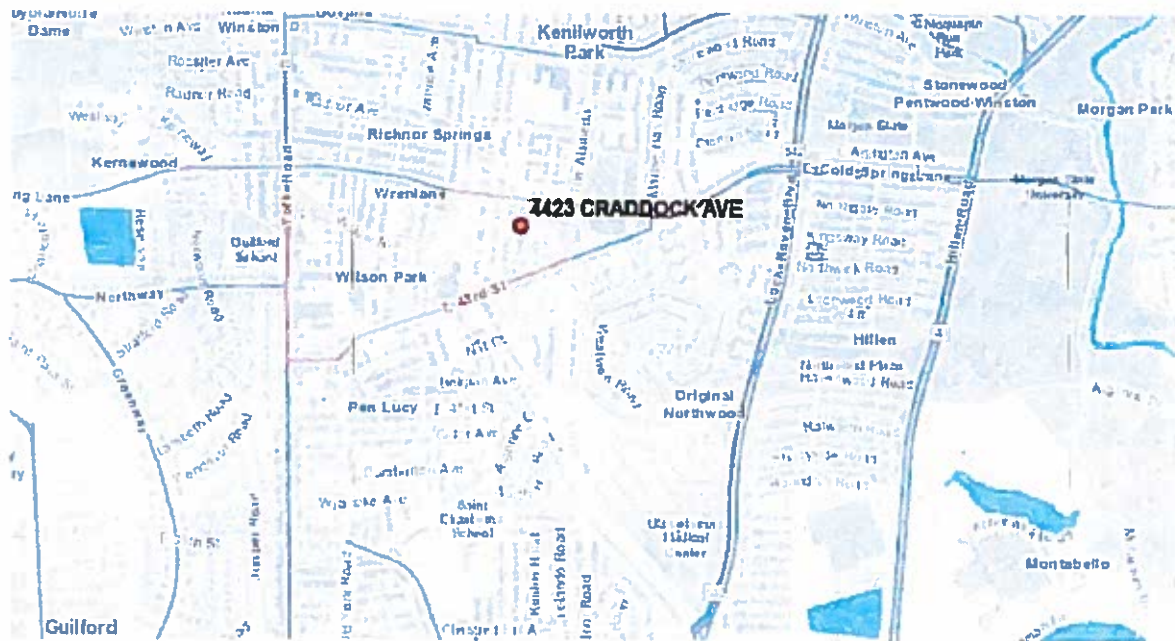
Dame
Winston
Kenilworth Park
Rossiter Ave
Radnor Road
Richnor Springs
Kernewood
Wrenlane
7423 CRADDOCK AVE
Wilson Park
Northway
Stonewood Pentwood-Winston
Morgan Park
Coldspring Lane
Hillen
Pen Lucy
Original Northwood
Montebello
Guilford
Saint Charles School
Dulbled School
Loch Raven Blvd
Hillen Road
York Road
Ashburton Ave
Kenwood Road
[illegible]